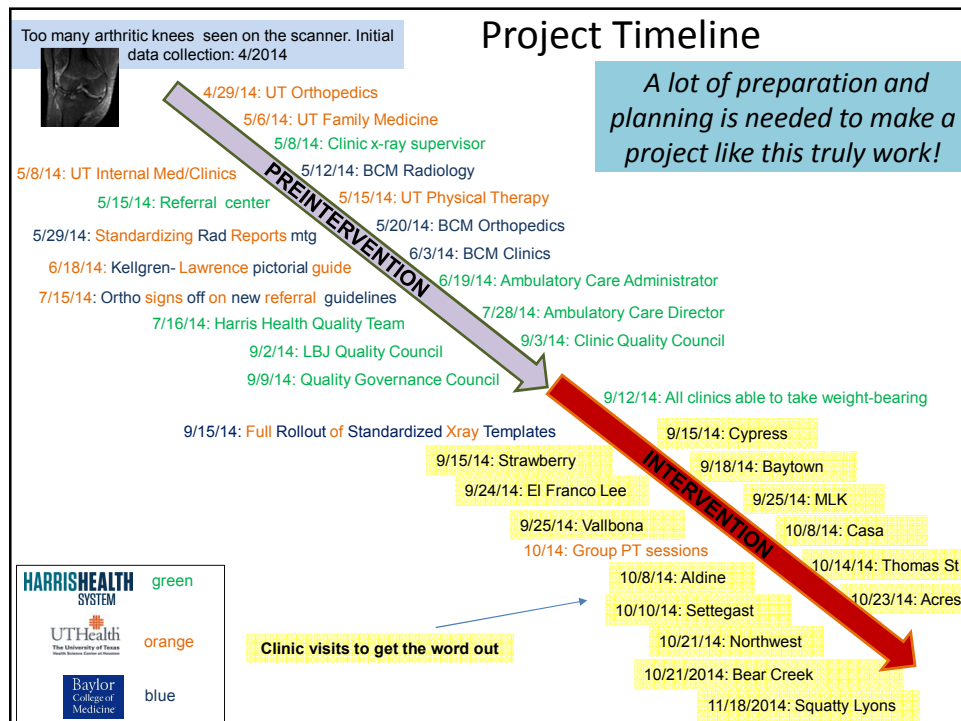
Too many arthritic knees seen on the scanner. Initial data collection: 4/2014

Project Timeline

A lot of preparation and planning is needed to make a project like this truly work!

PREINTERVENTION

4/29/14: UT Orthopedics
5/6/14: UT Family Medicine
5/8/14: Clinic x-ray supervisor
5/8/14: UT Internal Med/Clinics
5/12/14: BCM Radiology
5/15/14: UT Physical Therapy
5/15/14: Referral center
5/20/14: BCM Orthopedics
5/29/14: Standardizing Rad Reports mtg
6/3/14: BCM Clinics
6/18/14: Kellgren- Lawrence pictorial guide
6/19/14: Ambulatory Care Administrator
7/15/14: Ortho signs off on new referral guidelines
7/28/14: Ambulatory Care Director
7/16/14: Harris Health Quality Team
9/3/14: Clinic Quality Council
9/2/14: LBJ Quality Council
9/9/14: Quality Governance Council
9/12/14: All clinics able to take weight-bearing
9/15/14: Full Rollout of Standardized Xray Templates

INTERVENTION

9/15/14: Cypress
9/15/14: Strawberry
9/18/14: Baytown
9/24/14: El Franco Lee
9/25/14: MLK
9/25/14: Vallbona
10/8/14: Casa
10/14: Group PT sessions
10/14/14: Thomas St
10/8/14: Aldine
10/23/14: Acres
10/10/14: Settegast
10/21/14: Northwest
10/21/2014: Bear Creek
11/18/2014: Squatty Lyons

Clinic visits to get the word out

HARRISHEALTH SYSTEM green
UTHealth The University of Texas Health Science Center at Houston orange
Baylor College of Medicine blue